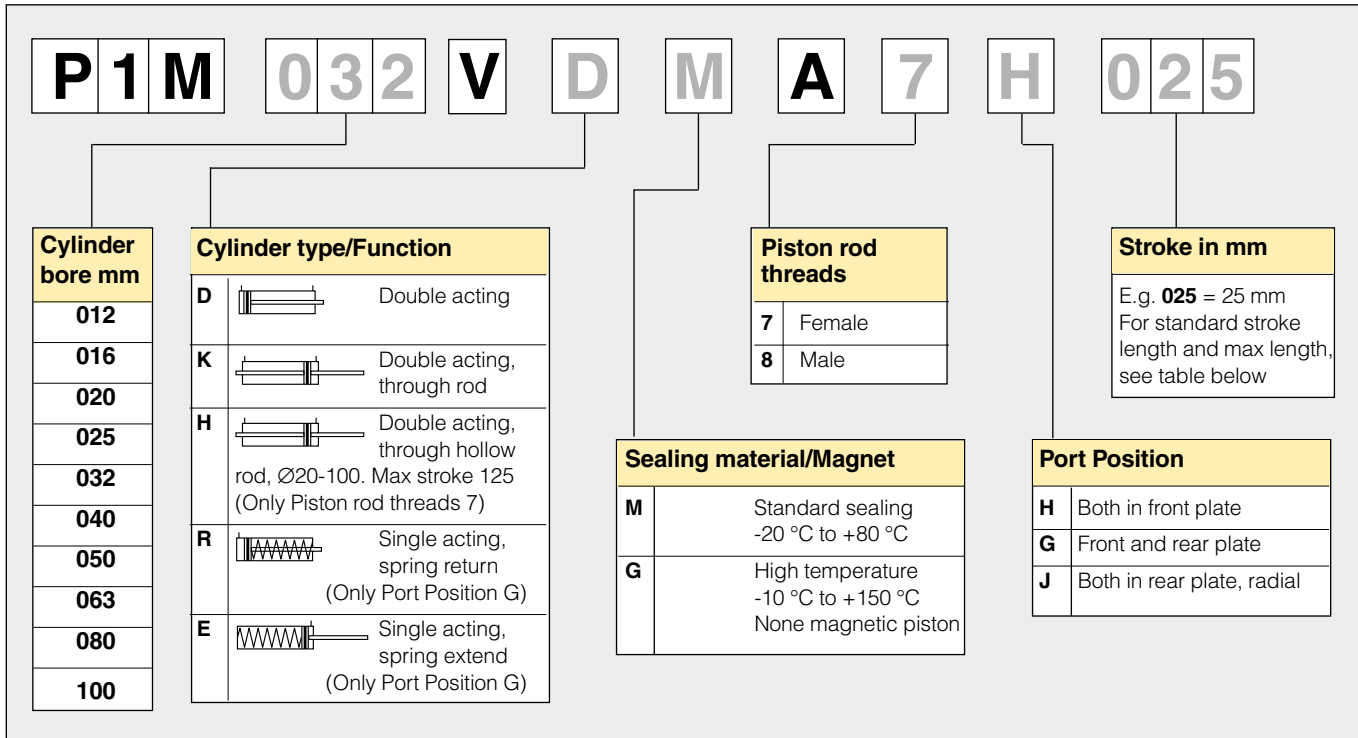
P 1 M 0 3 2 V D M A 7 H 0 2 5

| Cylinder bore mm |
|---|
| 012 |
| 016 |
| 020 |
| 025 |
| 032 |
| 040 |
| 050 |
| 063 |
| 080 |
| 100 |

| Cylinder type/Function | |
|---|---|
| D | Double acting |
| K | Double acting, through rod |
| H | Double acting, through hollow rod, ∅20-100. Max stroke 125 (Only Piston rod threads 7) |
| R | Single acting, spring return (Only Port Position G) |
| E | Single acting, spring extend (Only Port Position G) |

| Sealing material/Magnet | |
|---|---|
| M | Standard sealing -20 °C to +80 °C |
| G | High temperature -10 °C to +150 °C None magnetic piston |

| Piston rod threads | |
|---|---|
| 7 | Female |
| 8 | Male |

| Port Position | |
|---|---|
| H | Both in front plate |
| G | Front and rear plate |
| J | Both in rear plate, radial |

Stroke in mm

E.g. **025** = 25 mm
For standard stroke length and max length, see table below